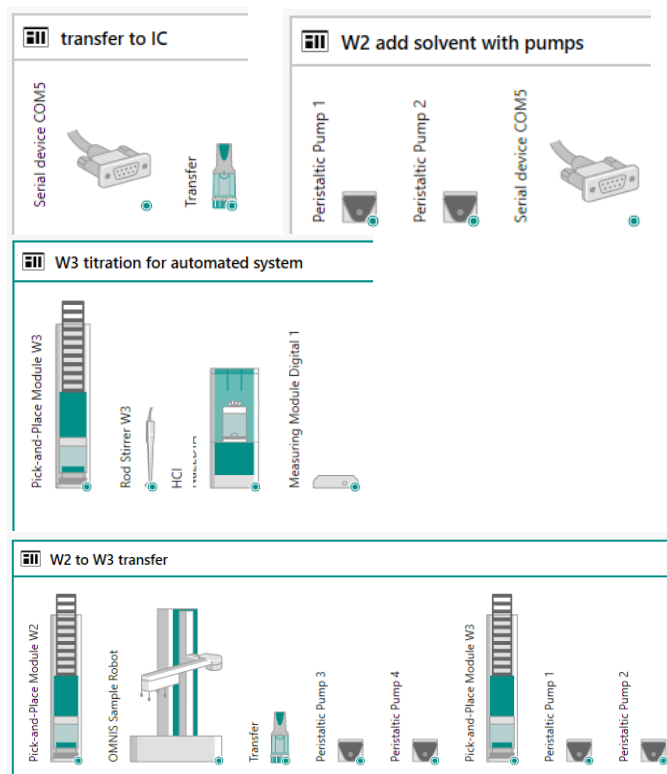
transfer to IC

Serial device COM5

Transfer

W2 add solvent with pumps

Peristaltic Pump 1

Peristaltic Pump 2

Serial device COM5

W3 titration for automated system

Pick-and-Place Module W3

Rod Stirrer W3

HCl

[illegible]

Measuring Module Digital 1

W2 to W3 transfer

Pick-and-Place Module W2

OMNIS Sample Robot

Transfer

Peristaltic Pump 3

Peristaltic Pump 4

Pick-and-Place Module W3

Peristaltic Pump 1

Peristaltic Pump 2